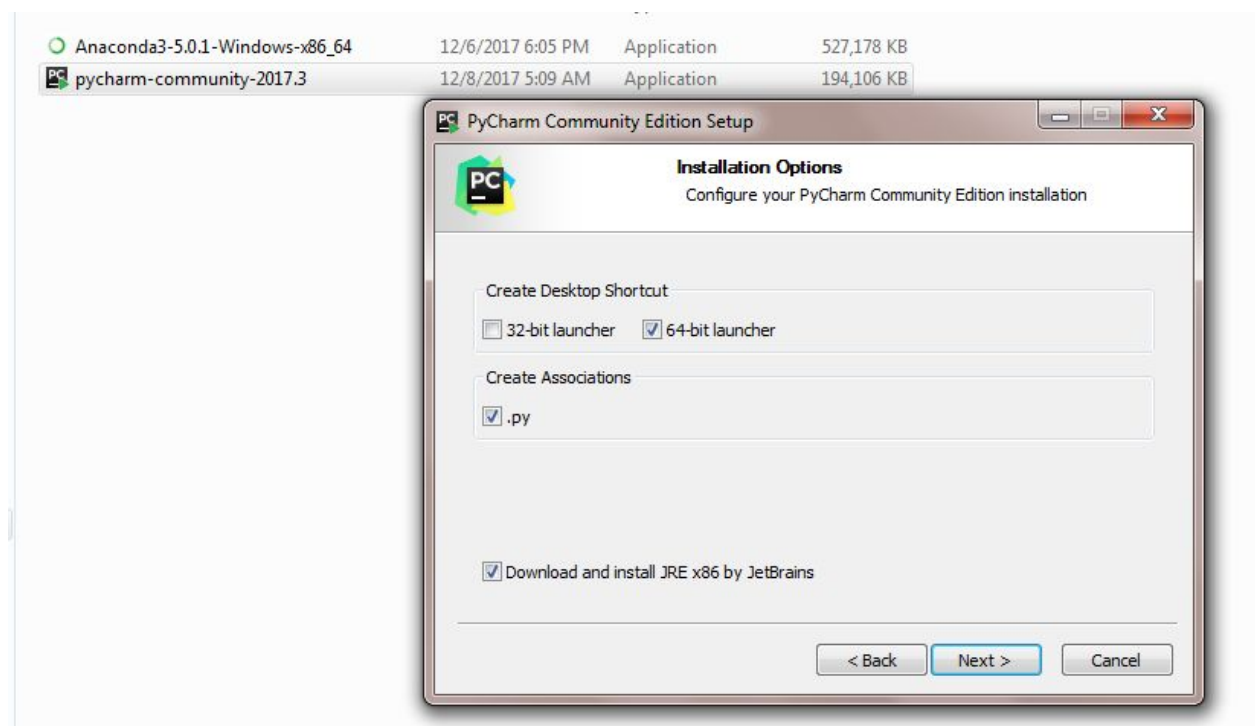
Anaconda3-5.0.1-Windows-x86_64 12/6/2017 6:05 PM Application 527,178 KB
pycharm-community-2017.3 12/8/2017 5:09 AM Application 194,106 KB

PyCharm Community Edition Setup

PC

Installation Options
Configure your PyCharm Community Edition installation

Create Desktop Shortcut
32-bit launcher
64-bit launcher

Create Associations
.py

Download and install JRE x86 by JetBrains

< Back
Next >
Cancel